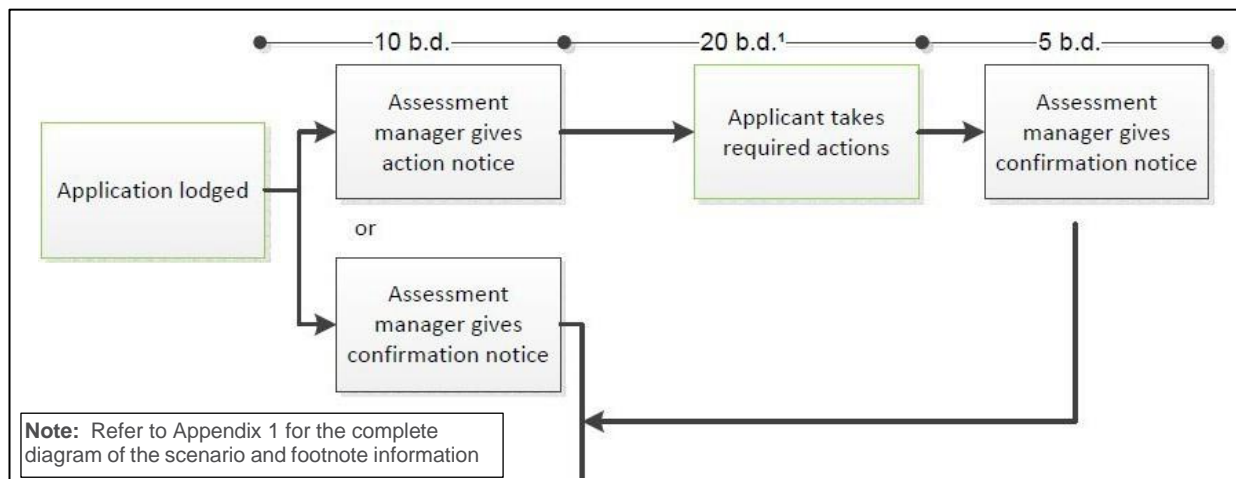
10 b.d.

20 b.d.¹

5 b.d.

Application lodged

Assessment manager gives action notice

Applicant takes required actions

Assessment manager gives confirmation notice

or

Assessment manager gives confirmation notice

**Note:** Refer to Appendix 1 for the complete diagram of the scenario and footnote information